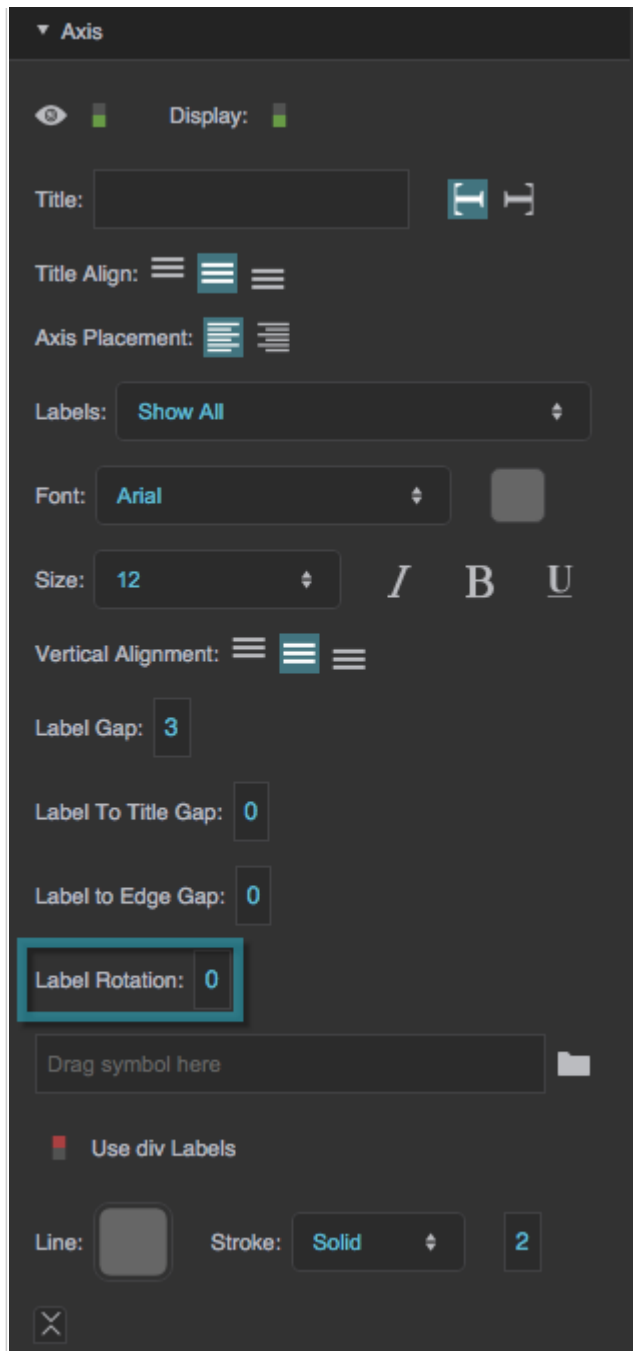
▾ Axis

Display:

Title:

Title Align:

Axis Placement:

Labels: Show All

Font: Arial

Size: 12 I B U

Vertical Alignment:

Label Gap: 3

Label To Title Gap: 0

Label to Edge Gap: 0

Label Rotation: 0

Drag symbol here

Use div Labels

Line: Stroke: Solid 2